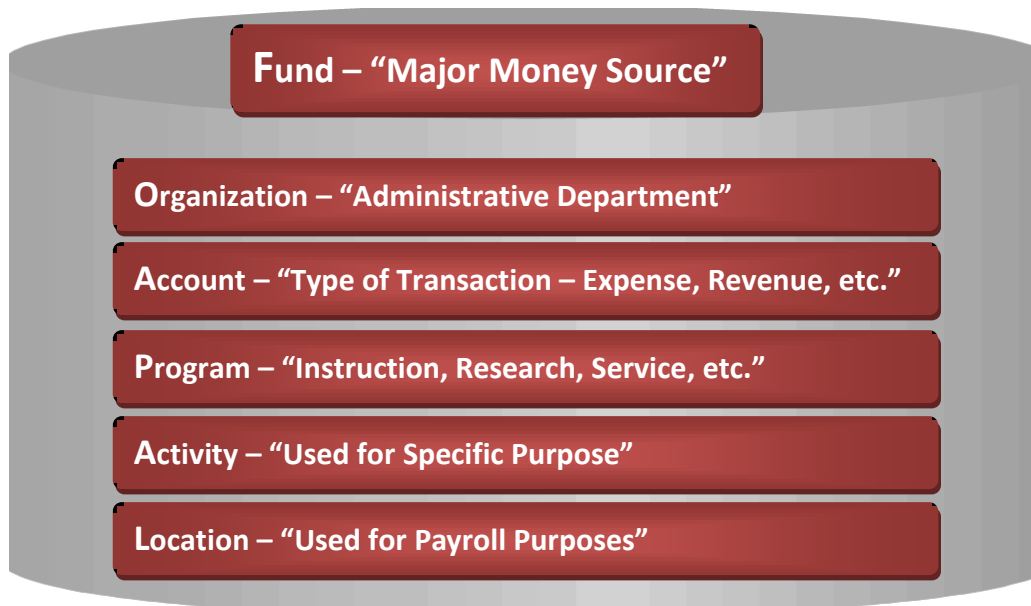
Fund – “Major Money Source”

Organization – “Administrative Department”

Account – “Type of Transaction – Expense, Revenue, etc.”

Program – “Instruction, Research, Service, etc.”

Activity – “Used for Specific Purpose”

Location – “Used for Payroll Purposes”